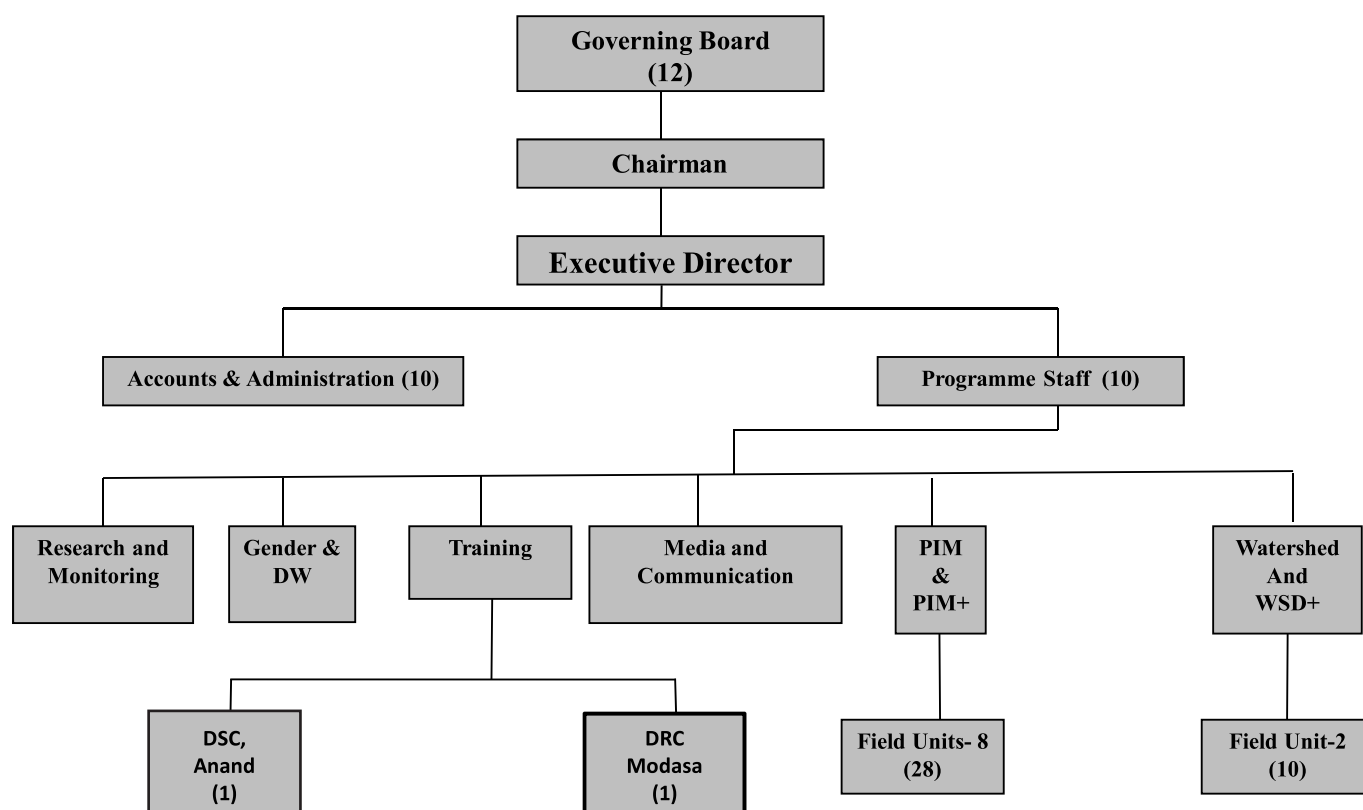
Governing Board
(12)

Chairman

Executive Director

Accounts & Administration (10)

Programme Staff (10)

Research and Monitoring

Gender & DW

Training

Media and Communication

PIM & PIM+

Watershed And WSD+

DSC, Anand (1)

DRC Modasa (1)

Field Units- 8 (28)

Field Unit-2 (10)